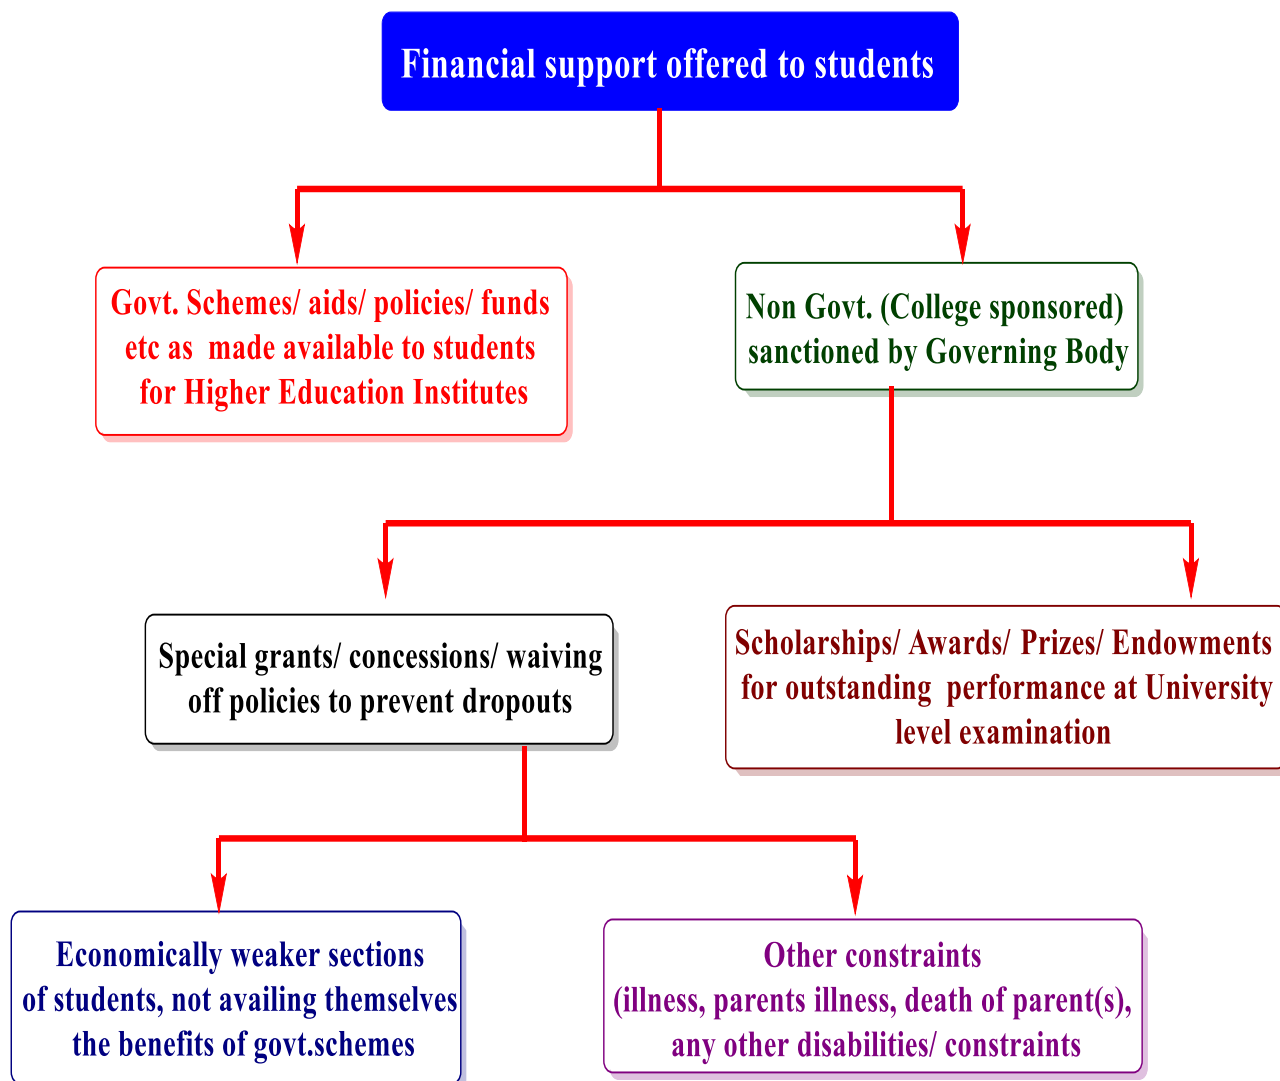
Financial support offered to students

Govt. Schemes/ aids/ policies/ funds etc as made available to students for Higher Education Institutes

Non Govt. (College sponsored) sanctioned by Governing Body

Special grants/ concessions/ waiving off policies to prevent dropouts

Scholarships/ Awards/ Prizes/ Endowments for outstanding performance at University level examination

Economically weaker sections of students, not availing themselves the benefits of govt.schemes

Other constraints (illness, parents illness, death of parent(s), any other disabilities/ constraints